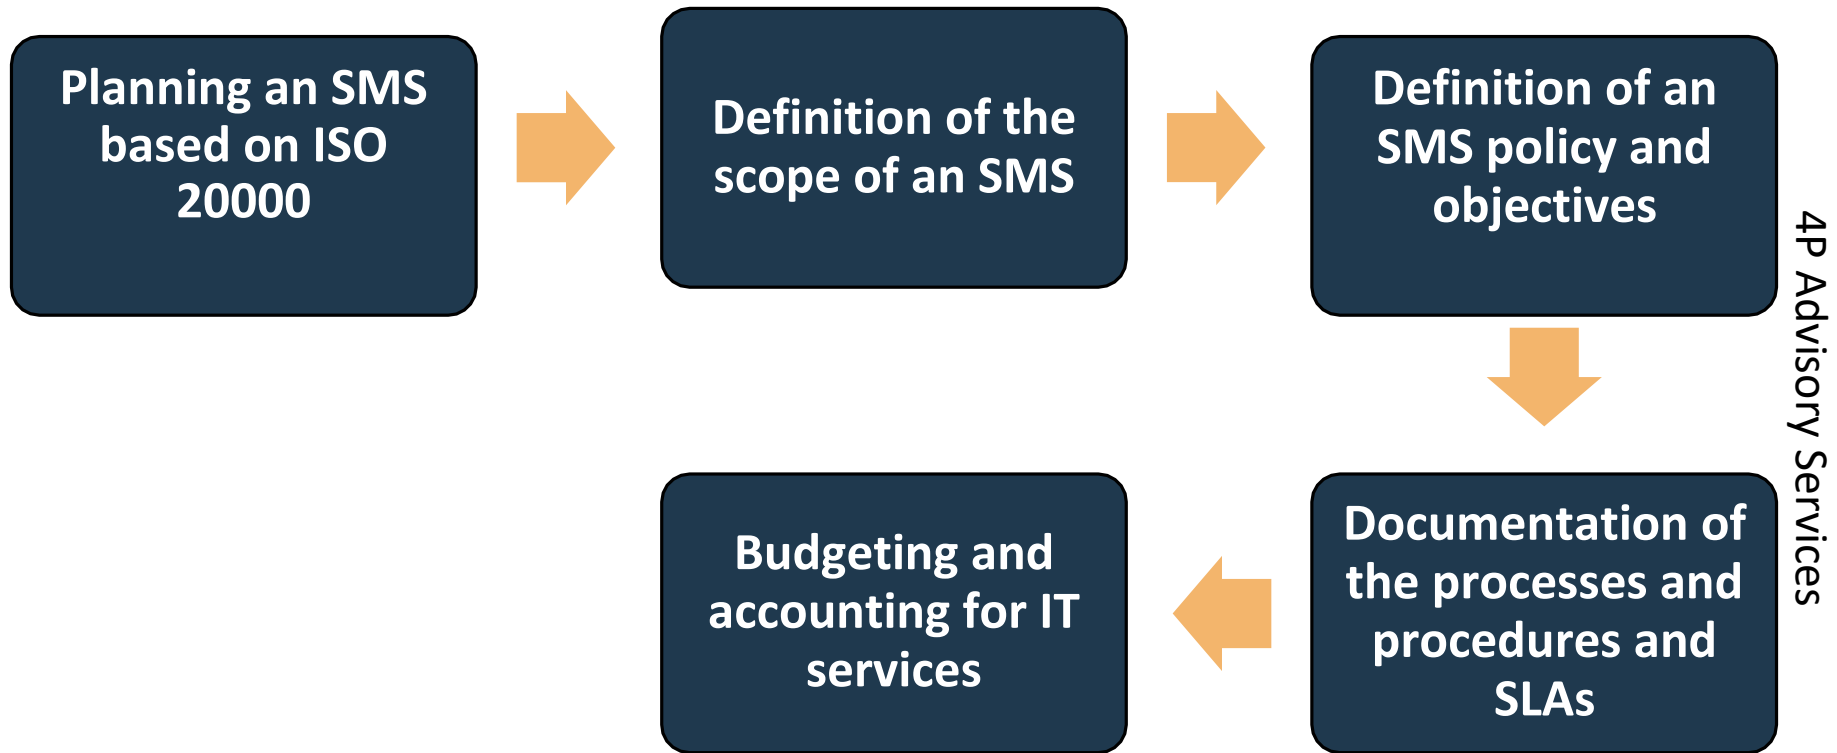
Planning an SMS based on ISO 20000

Definition of the scope of an SMS

Definition of an SMS policy and objectives

4P Advisory Services

Documentation of the processes and procedures and SLAs

Budgeting and accounting for IT services